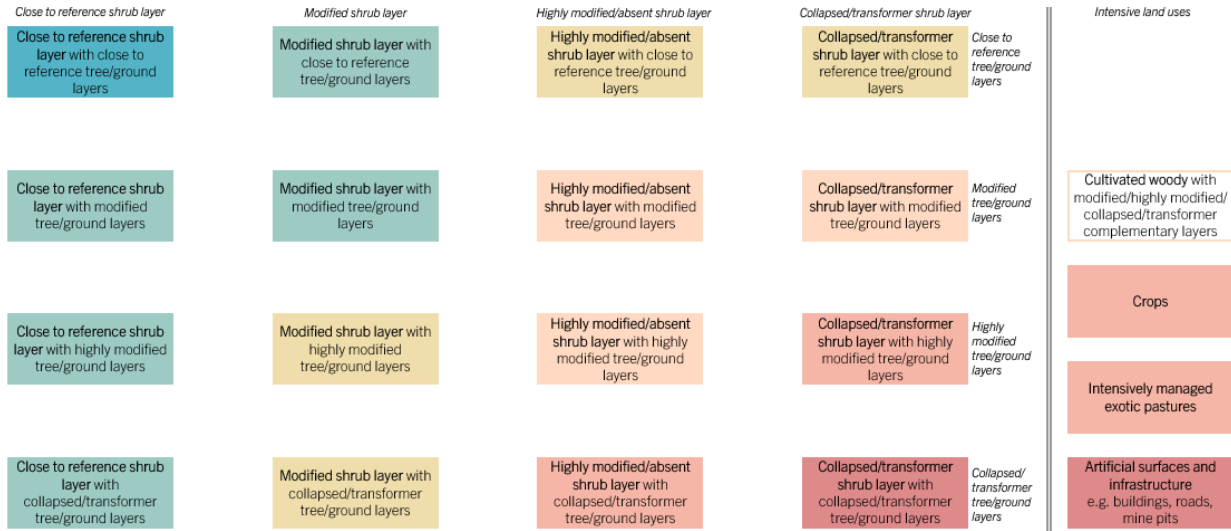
Close to reference shrub layer

Modified shrub layer

Highly modified/absent shrub layer

Collapsed/transformer shrub layer

Intensive land uses

Close to reference shrub layer with close to reference tree/ground layers

Modified shrub layer with close to reference tree/ground layers

Highly modified/absent shrub layer with close to reference tree/ground layers

Collapsed/transformer shrub layer with close to reference tree/ground layers

Close to reference tree/ground layers

Close to reference shrub layer with modified tree/ground layers

Modified shrub layer with modified tree/ground layers

Highly modified/absent shrub layer with modified tree/ground layers

Collapsed/transformer shrub layer with modified tree/ground layers

Modified tree/ground layers

Cultivated woody with modified/highly modified/collapsed/transformer complementary layers

Crops

Close to reference shrub layer with highly modified tree/ground layers

Modified shrub layer with highly modified tree/ground layers

Highly modified/absent shrub layer with highly modified tree/ground layers

Collapsed/transformer shrub layer with highly modified tree/ground layers

Highly modified tree/ground layers

Intensively managed exotic pastures

Close to reference shrub layer with collapsed/transformer tree/ground layers

Modified shrub layer with collapsed/transformer tree/ground layers

Highly modified/absent shrub layer with collapsed/transformer tree/ground layers

Collapsed/transformer shrub layer with collapsed/transformer tree/ground layers

Collapsed/transformer tree/ground layers

Artificial surfaces and infrastructure e.g. buildings, roads, mine pits